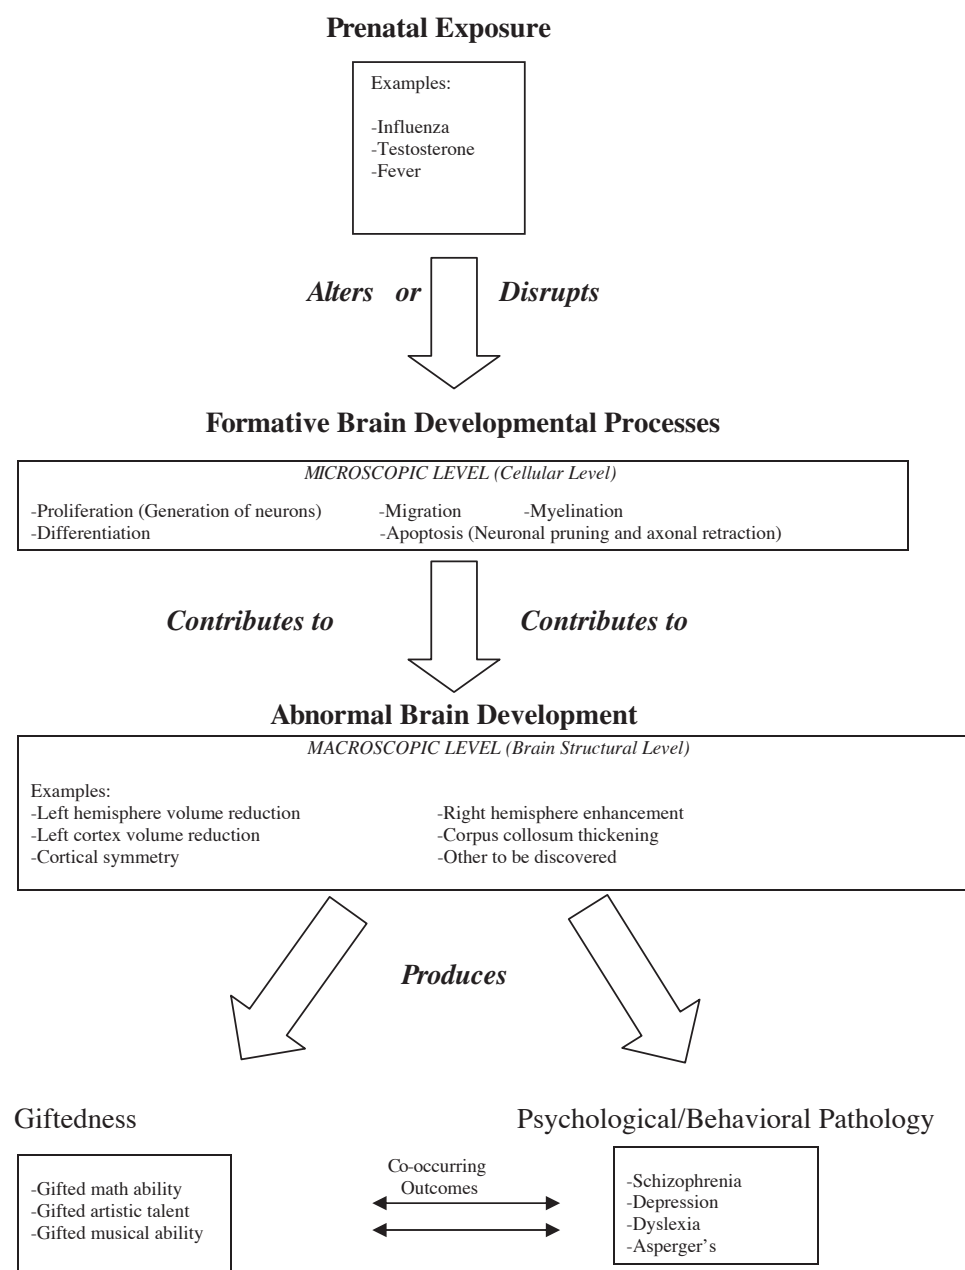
**Prenatal Exposure**

Examples:

-Influenza
-Testosterone
-Fever

*Alters or Disrupts*

**Formative Brain Developmental Processes**

*MICROSCOPIC LEVEL (Cellular Level)*

-Proliferation (Generation of neurons)
-Differentiation
-Migration
-Myelination
-Apoptosis (Neuronal pruning and axonal retraction)

*Contributes to* *Contributes to*

**Abnormal Brain Development**

*MACROSCOPIC LEVEL (Brain Structural Level)*

Examples:
-Left hemisphere volume reduction
-Left cortex volume reduction
-Cortical symmetry
-Right hemisphere enhancement
-Corpus collosum thickening
-Other to be discovered

*Produces*

Giftedness

-Gifted math ability
-Gifted artistic talent
-Gifted musical ability

Co-occurring Outcomes

Psychological/Behavioral Pathology

-Schizophrenia
-Depression
-Dyslexia
-Asperger's